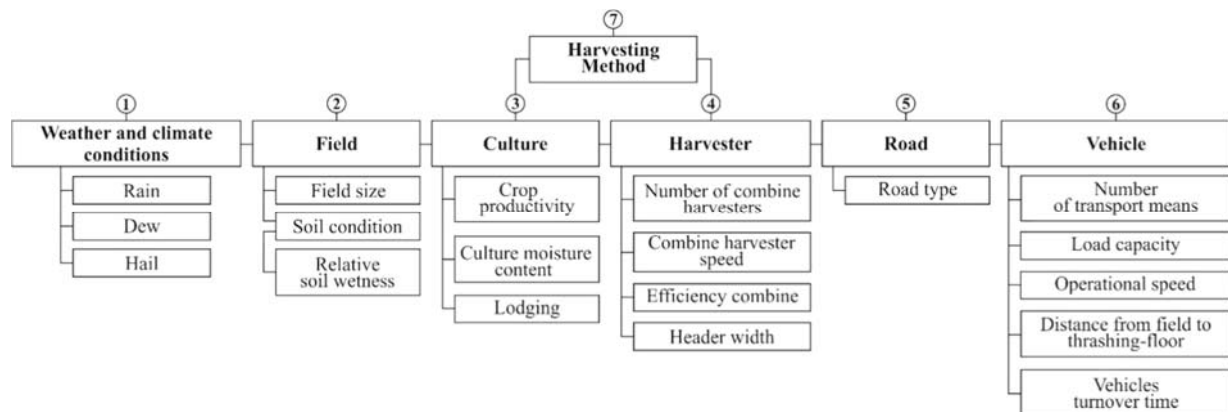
7
Harvesting Method

1
Weather and climate conditions
Rain
Dew
Hail

2
Field
Field size
Soil condition
Relative soil wetness

3
Culture
Crop productivity
Culture moisture content
Lodging

4
Harvester
Number of combine harvesters
Combine harvester speed
Efficiency combine
Header width

5
Road
Road type

6
Vehicle
Number of transport means
Load capacity
Operational speed
Distance from field to thrashing-floor
Vehicles turnover time